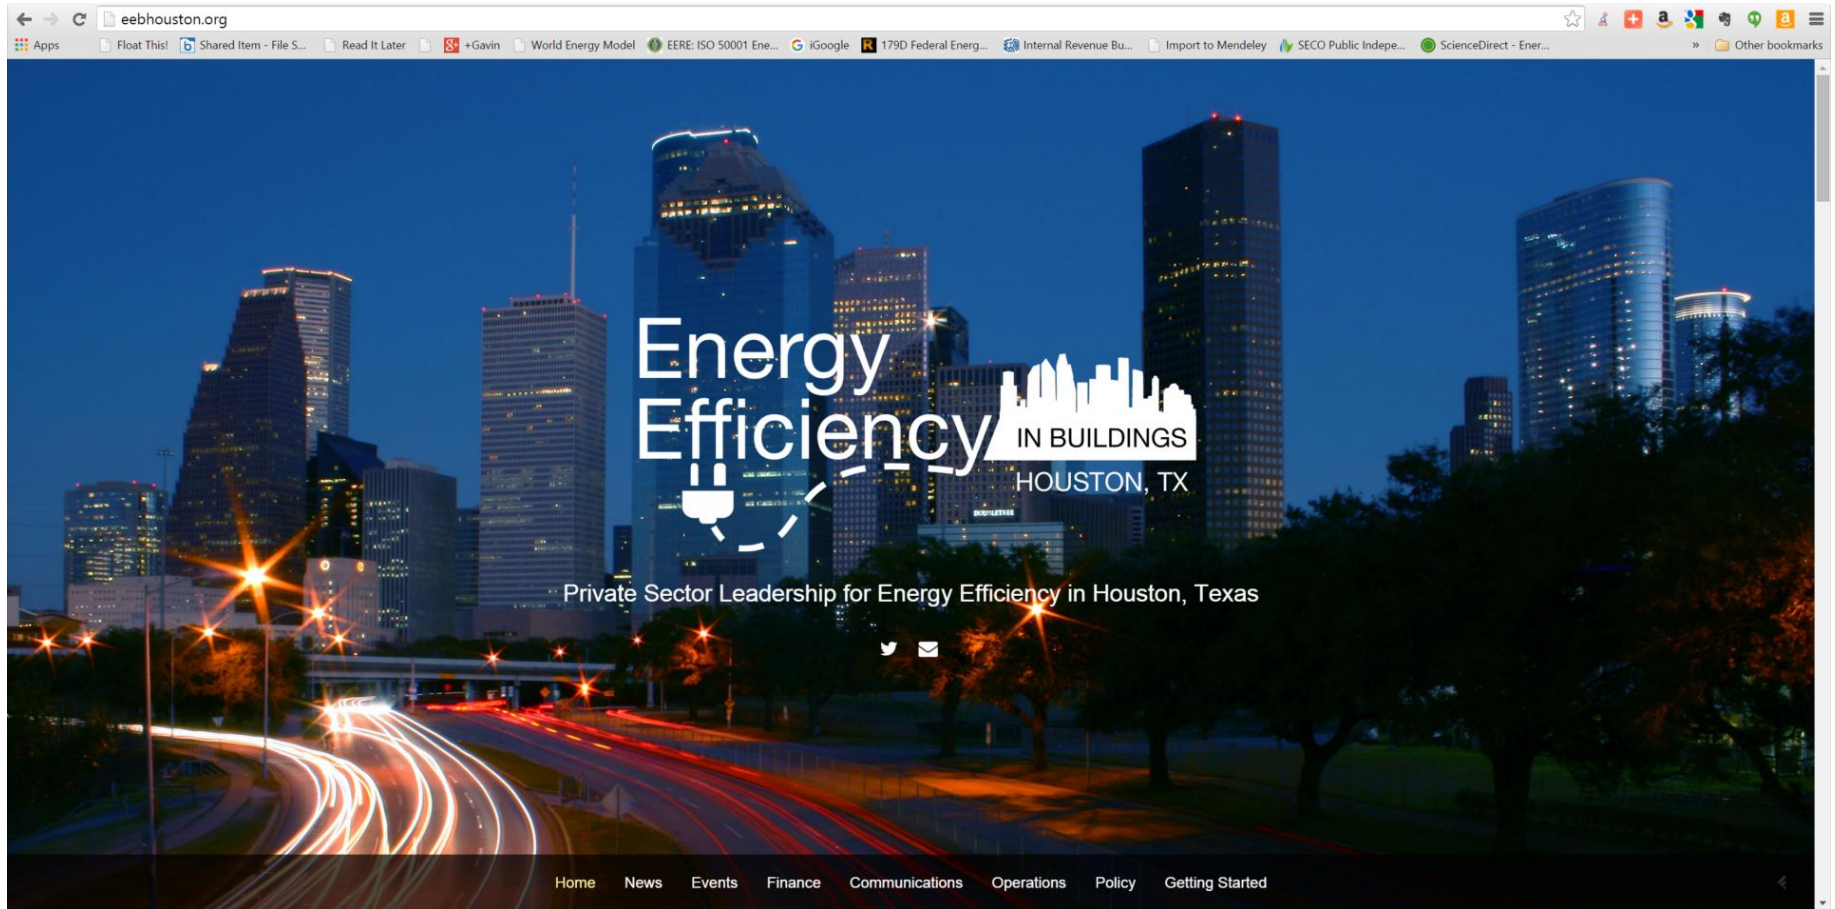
eebhouston.org

Apps Float This! Shared Item - File S... Read It Later +Gavin World Energy Model EERE: ISO 50001 Ene... iGoogle 179D Federal Energ... Internal Revenue Bu... Import to Mendeley SECO Public Indepe... ScienceDirect - Ener... » Other bookmarks

Energy Efficiency IN BUILDINGS HOUSTON, TX

Private Sector Leadership for Energy Efficiency in Houston, Texas

Home News Events Finance Communications Operations Policy Getting Started